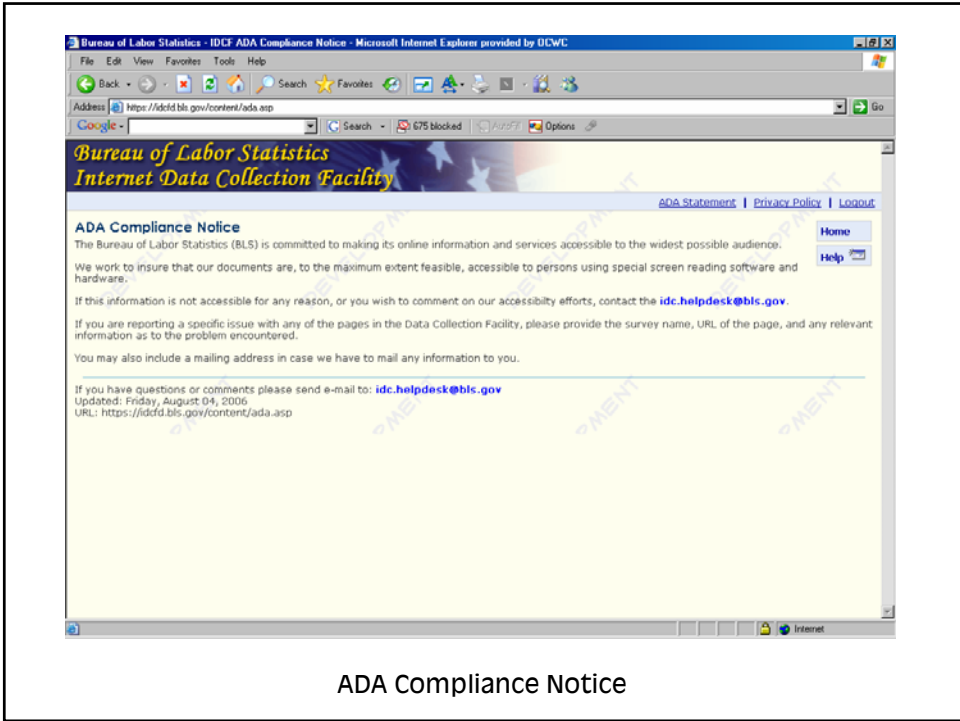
Bureau of Labor Statistics - IDCF ADA Compliance Notice - Microsoft Internet Explorer provided by OCWC

File Edit View Favorites Tools Help

Back Search Favorites

Address https://idcfd.bls.gov/content/ada.asp Go

Google Search 675 blocked AutoFill Options

Bureau of Labor Statistics
Internet Data Collection Facility

ADA Statement | Privacy Policy | Logout

ADA Compliance Notice

Home

Help

The Bureau of Labor Statistics (BLS) is committed to making its online information and services accessible to the widest possible audience.

We work to insure that our documents are, to the maximum extent feasible, accessible to persons using special screen reading software and hardware.

If this information is not accessible for any reason, or you wish to comment on our accessibilty efforts, contact the idc.helpdesk@bls.gov.

If you are reporting a specific issue with any of the pages in the Data Collection Facility, please provide the survey name, URL of the page, and any relevant information as to the problem encountered.

You may also include a mailing address in case we have to mail any information to you.

If you have questions or comments please send e-mail to: idc.helpdesk@bls.gov
Updated: Friday, August 04, 2006
URL: https://idcfd.bls.gov/content/ada.asp

Internet

ADA Compliance Notice